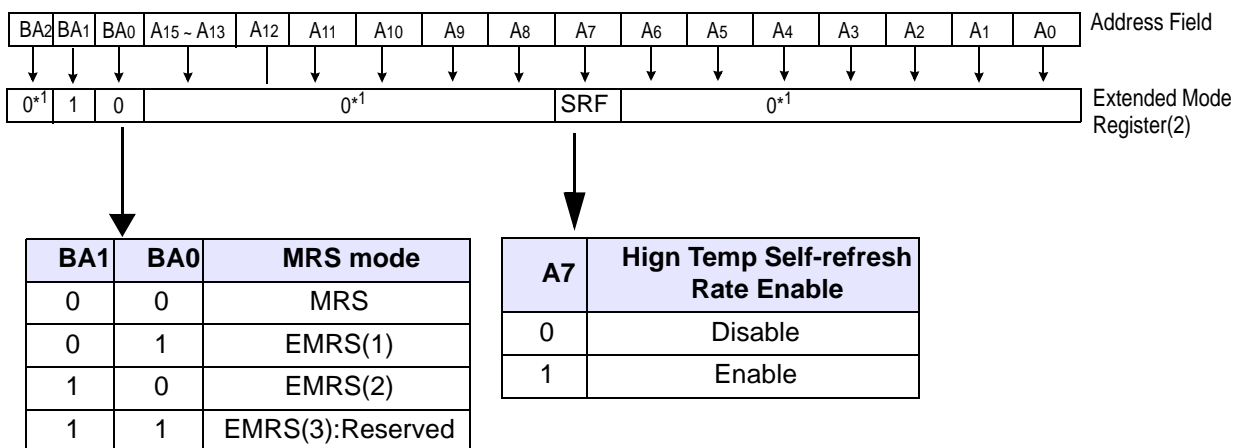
| BA2 | BA1 | BA0 | A15 ~ A13 | A12 | A11 | A10 | A9 | A8 | A7 | A6 | A5 | A4 | A3 | A2 | A1 | A0 |
|---|---|---|---|---|---|---|---|---|---|---|---|---|---|---|---|---|

Address Field

| $0^{*1}$ | 1 | 0 | $0^{*1}$ | SRF | $0^{*1}$ |
|---|---|---|---|---|---|

Extended Mode Register(2)

| BA1 | BA0 | MRS mode |
|---|---|---|
| 0 | 0 | MRS |
| 0 | 1 | EMRS(1) |
| 1 | 0 | EMRS(2) |
| 1 | 1 | EMRS(3):Reserved |

| A7 | Hign Temp Self-refresh Rate Enable |
|---|---|
| 0 | Disable |
| 1 | Enable |